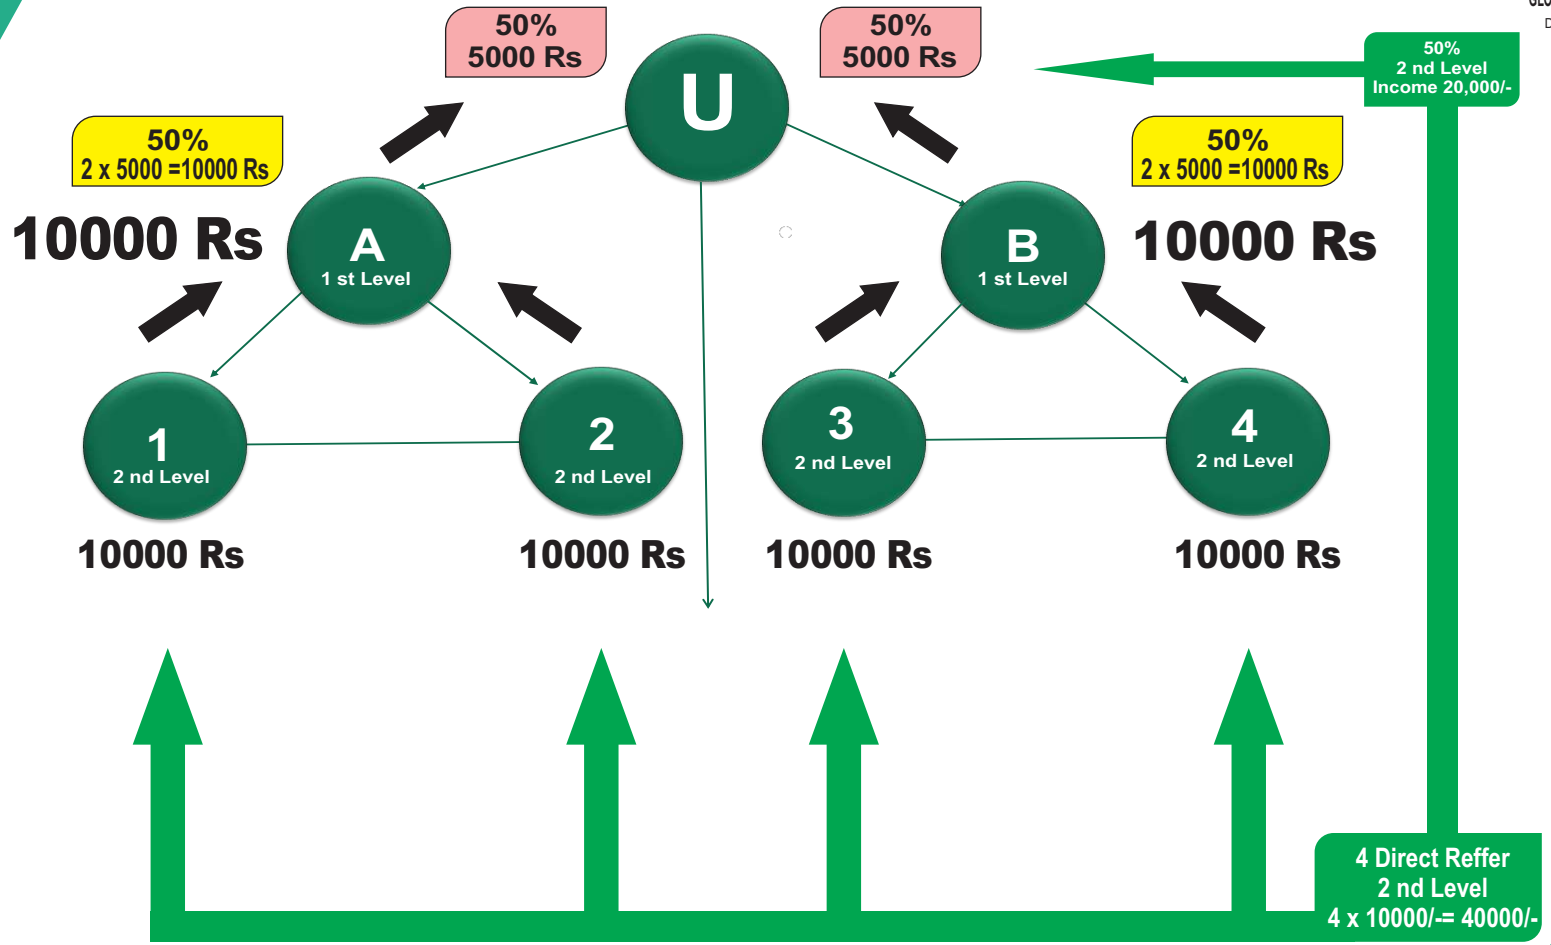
50%
5000 Rs

U

50%
5000 Rs

50%
2 nd Level
Income 20,000/-

50%
2 x 5000 =10000 Rs

50%
2 x 5000 =10000 Rs

10000 Rs

A
1 st Level

B
1 st Level

10000 Rs

1
2 nd Level

2
2 nd Level

3
2 nd Level

4
2 nd Level

10000 Rs

10000 Rs

10000 Rs

10000 Rs

4 Direct Reffer
2 nd Level
4 x 10000/-= 40000/-